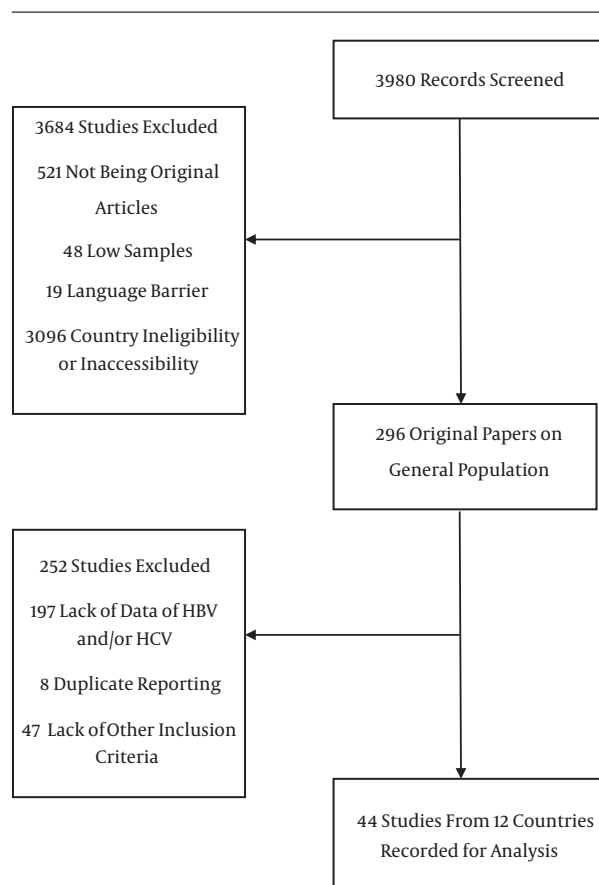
3980 Records Screened

3684 Studies Excluded

521 Not Being Original Articles

48 Low Samples

19 Language Barrier

3096 Country Ineligibility or Inaccessibility

296 Original Papers on General Population

252 Studies Excluded

197 Lack of Data of HBV and/or HCV

8 Duplicate Reporting

47 Lack of Other Inclusion Criteria

44 Studies From 12 Countries Recorded for Analysis